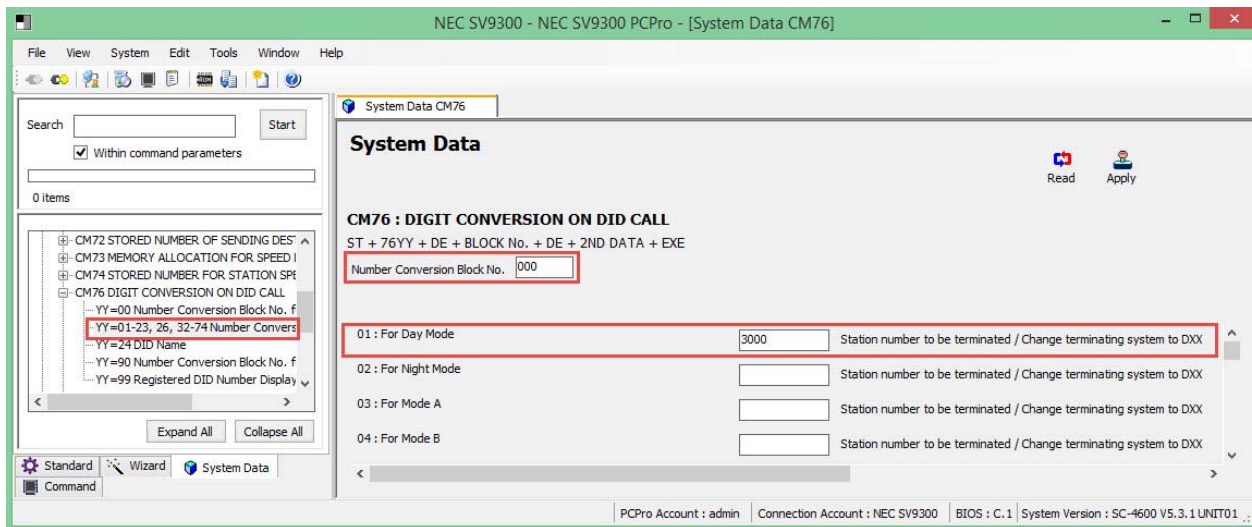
NEC SV9300 - NEC SV9300 PCPro - [System Data CM76]

File View System Edit Tools Window Help

Search Start

Within command parameters

0 items

CM72 STORED NUMBER OF SENDING DEST
CM73 MEMORY ALLOCATION FOR SPEED I
CM74 STORED NUMBER FOR STATION SPE
CM76 DIGIT CONVERSION ON DID CALL
YY=00 Number Conversion Block No. f
YY=01-23, 26, 32-74 Number Convers
YY=24 DID Name
YY=90 Number Conversion Block No. f
YY=99 Registered DID Number Display

Expand All Collapse All

Standard Wizard System Data
Command

System Data CM76

System Data

Read Apply

CM76 : DIGIT CONVERSION ON DID CALL

ST + 76YY + DE + BLOCK No. + DE + 2ND DATA + EXE

Number Conversion Block No. 000

| | | |
|---|---|---|
| 01 : For Day Mode | 3000 | Station number to be terminated / Change terminating system to DXX |
| 02 : For Night Mode | | Station number to be terminated / Change terminating system to DXX |
| 03 : For Mode A | | Station number to be terminated / Change terminating system to DXX |
| 04 : For Mode B | | Station number to be terminated / Change terminating system to DXX |

PCPro Account : admin | Connection Account : NEC SV9300 | BIOS : C.1 | System Version : SC-4600 V5.3.1 UNIT01